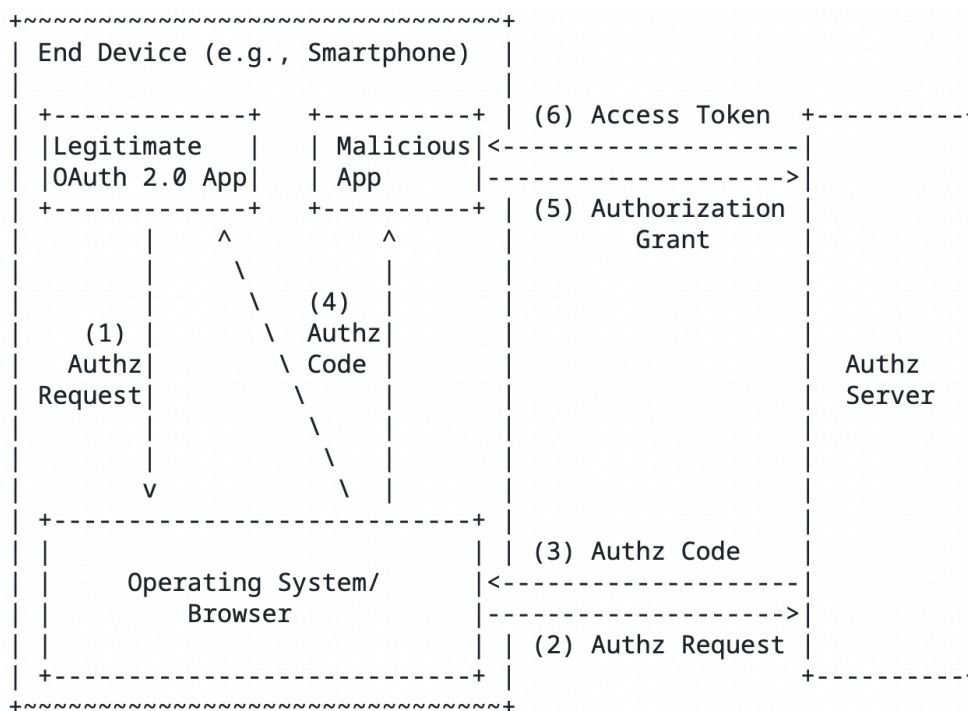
End Device (e.g., Smartphone)

Legitimate OAuth 2.0 App

Malicious App

(6) Access Token

(5) Authorization Grant

(1) Authz Request

(4) Authz Code

Authz Server

Operating System/ Browser

(3) Authz Code

(2) Authz Request